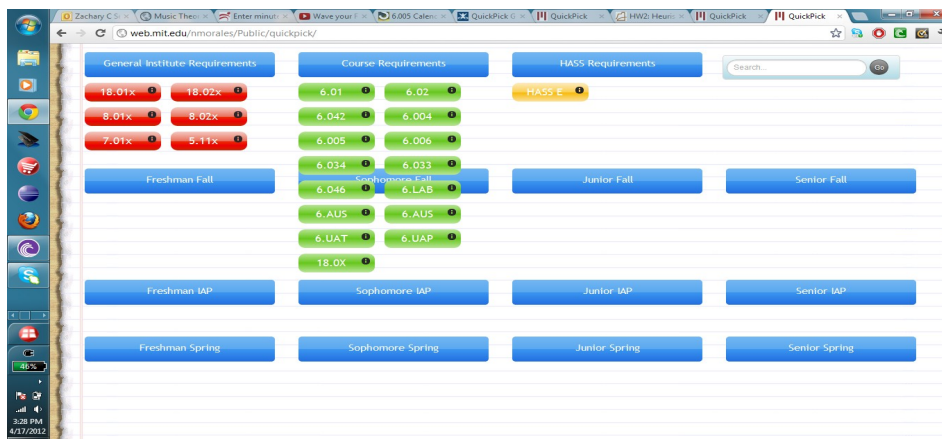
Zachary C S | Music Theor | Enter minut | Wave your | 6.005 Calen | QuickPick | QuickPick | HW2: Heuris | QuickPick | QuickPick

web.mit.edu/nmorales/Public/quickpick/

General Institute Requirements

Course Requirements

HASS Requirements

Search...

Go

18.01x

18.02x

8.01x

8.02x

7.01x

5.11x

6.01

6.02

6.042

6.004

6.005

6.006

6.034

6.033

6.046

6.LAB

6.AUS

6.AUS

6.UAT

6.UAP

18.0X

HASS E

Freshman Fall

Sophomore Fall

Junior Fall

Senior Fall

Freshman IAP

Sophomore IAP

Junior IAP

Senior IAP

Freshman Spring

Sophomore Spring

Junior Spring

Senior Spring

46%

3:28 PM
4/17/2012